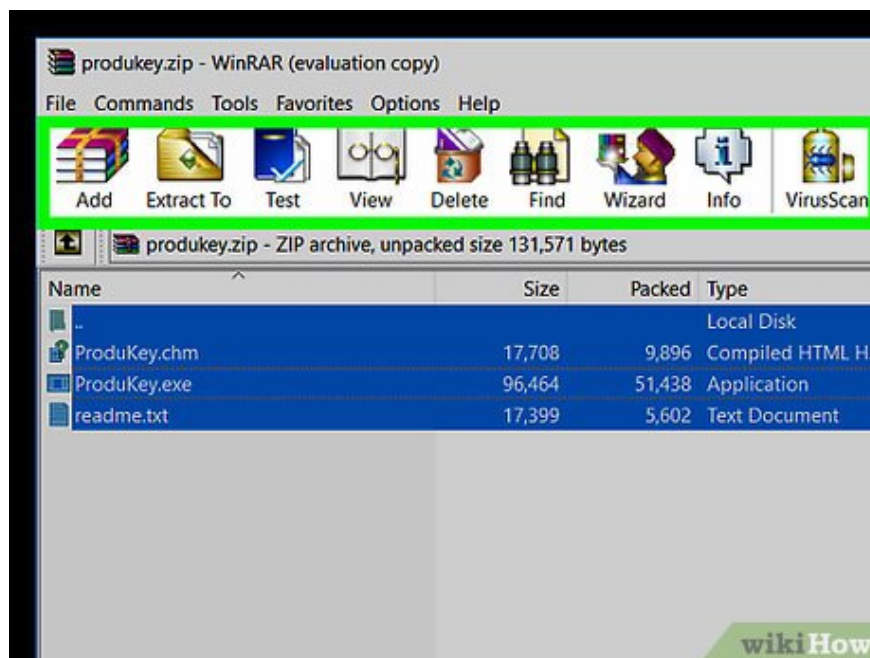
produkey.zip - WinRAR (evaluation copy)

File Commands Tools Favorites Options Help

Add Extract To Test View Delete Find Wizard Info VirusScan

produkey.zip - ZIP archive, unpacked size 131,571 bytes

| Name | Size | Packed | Type |
|---|---|---|---|
| .. | | | Local Disk |
| ProduKey.chm | 17,708 | 9,896 | Compiled HTML H |
| ProduKey.exe | 96,464 | 51,438 | Application |
| readme.txt | 17,399 | 5,602 | Text Document |

wikiHow